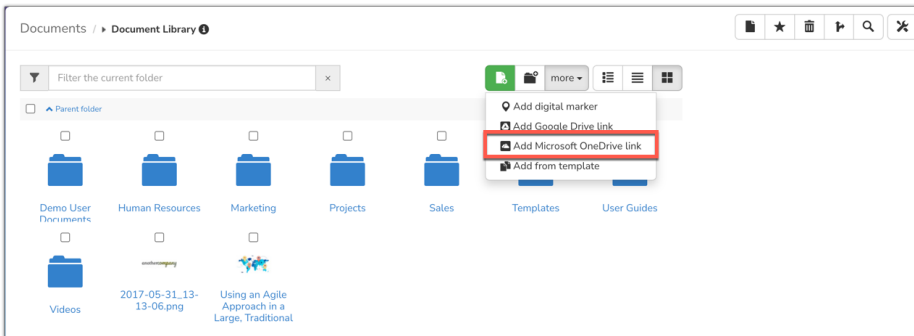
Documents / ▸ Document Library

Filter the current folder ×

more ▾

Parent folder

Add digital marker
Add Google Drive link
Add Microsoft OneDrive link
Add from template

Demo User Documents
Human Resources
Marketing
Projects
Sales
Templates
User Guides

Videos
2017-05-31_13-13-06.png
Using an Agile Approach in a Large, Traditional